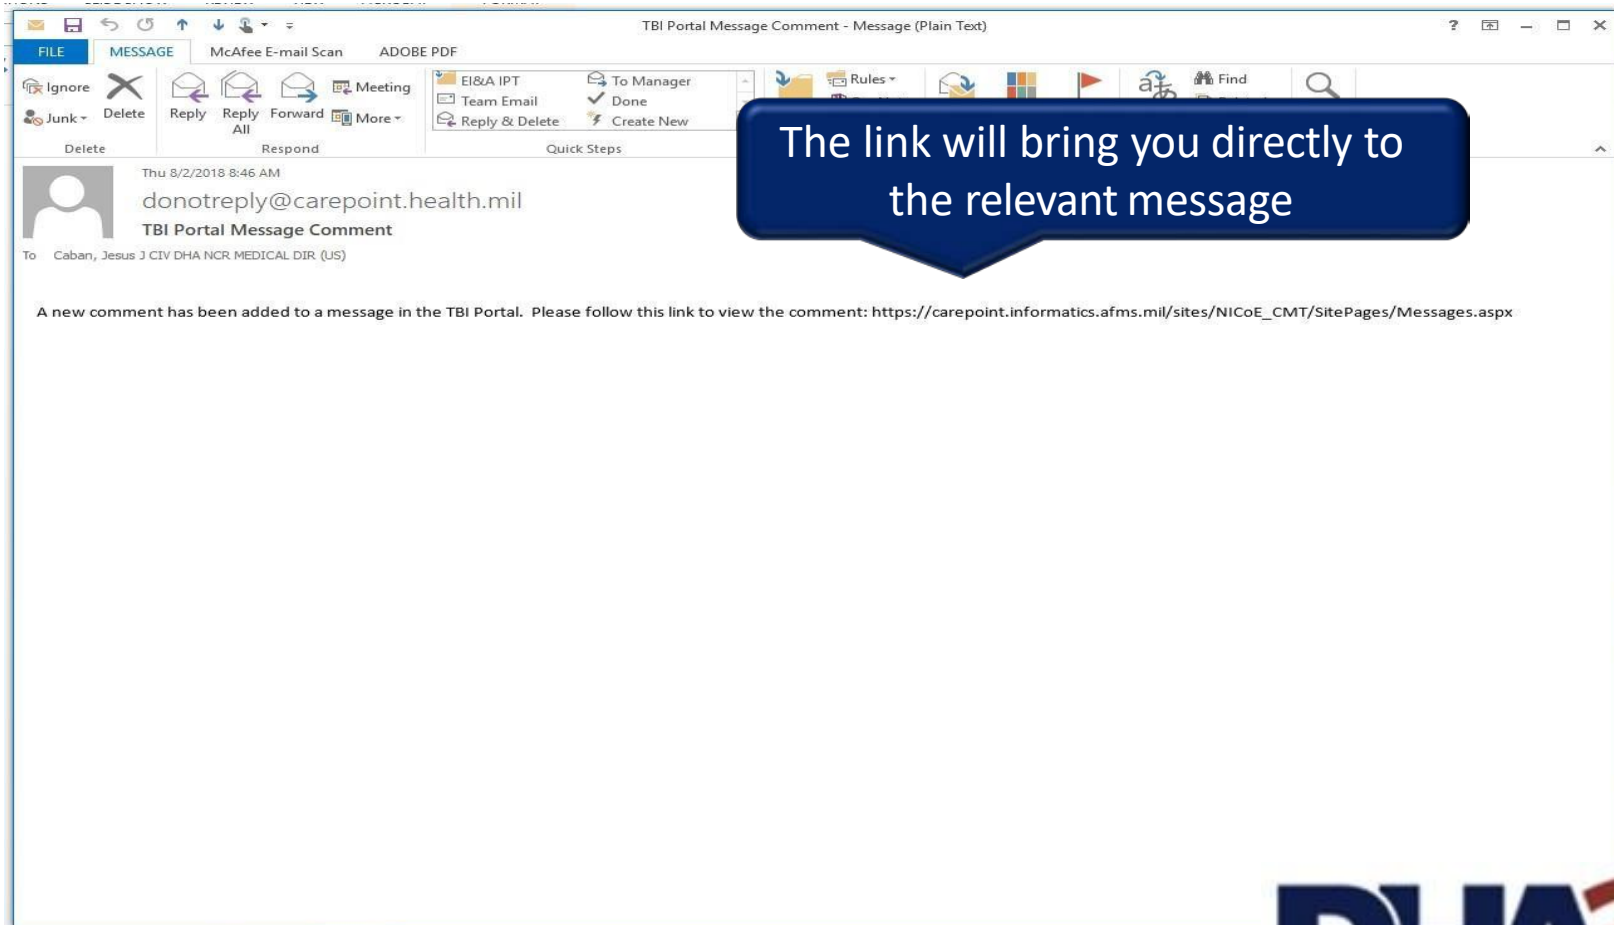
TBI Portal Message Comment - Message (Plain Text)

FILE MESSAGE McAfee E-mail Scan ADOBE PDF

Ignore
Junk
Delete
Delete

Reply
Reply All
Forward
Meeting
More
Respond

EI&A IPT
Team Email
Reply & Delete
To Manager
Done
Create New
Quick Steps

Rules
Find

The link will bring you directly to the relevant message

Thu 8/2/2018 8:46 AM
donotreply@carepoint.health.mil
TBI Portal Message Comment
To Caban, Jesus J CIV DHA NCR MEDICAL DIR (US)

A new comment has been added to a message in the TBI Portal. Please follow this link to view the comment: https://carepoint.informatics.afms.mil/sites/NICoE_CMT/SitePages/Messages.aspx